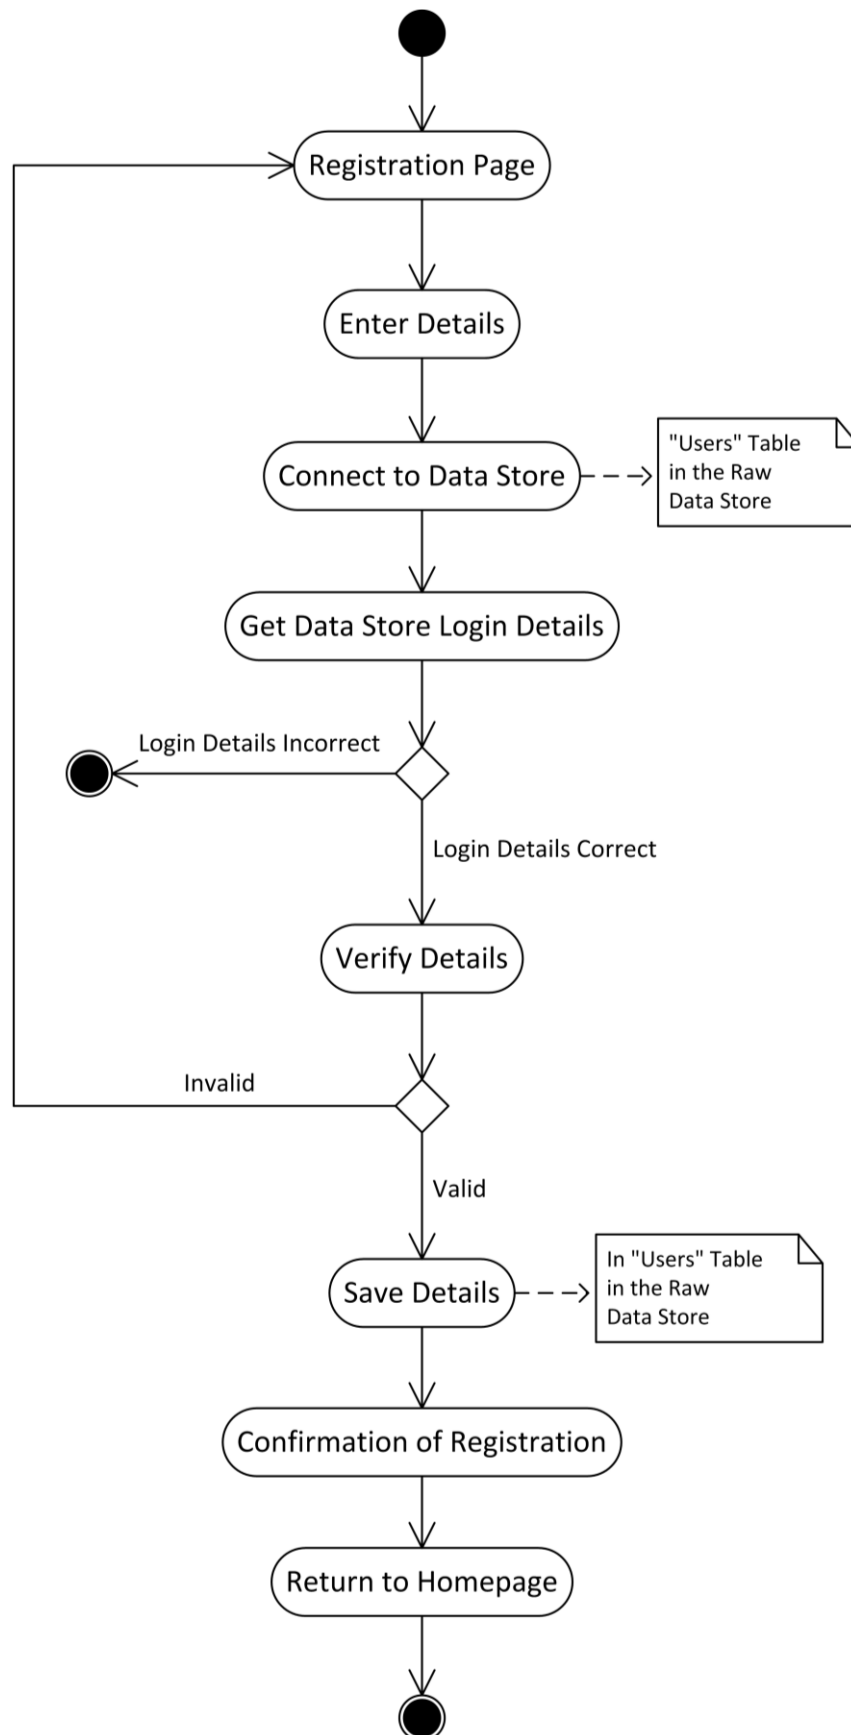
Registration Page

Enter Details

Connect to Data Store

"Users" Table in the Raw Data Store

Get Data Store Login Details

Login Details Incorrect

Login Details Correct

Verify Details

Invalid

Valid

Save Details

In "Users" Table in the Raw Data Store

Confirmation of Registration

Return to Homepage